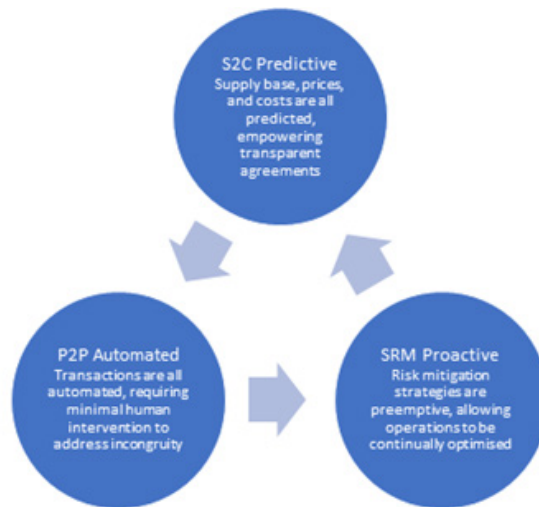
S2C Predictive
Supply base, prices, and costs are all predicted, empowering transparent agreements

P2P Automated
Transactions are all automated, requiring minimal human intervention to address incongruity

SRM Proactive
Risk mitigation strategies are preemptive, allowing operations to be continually optimised